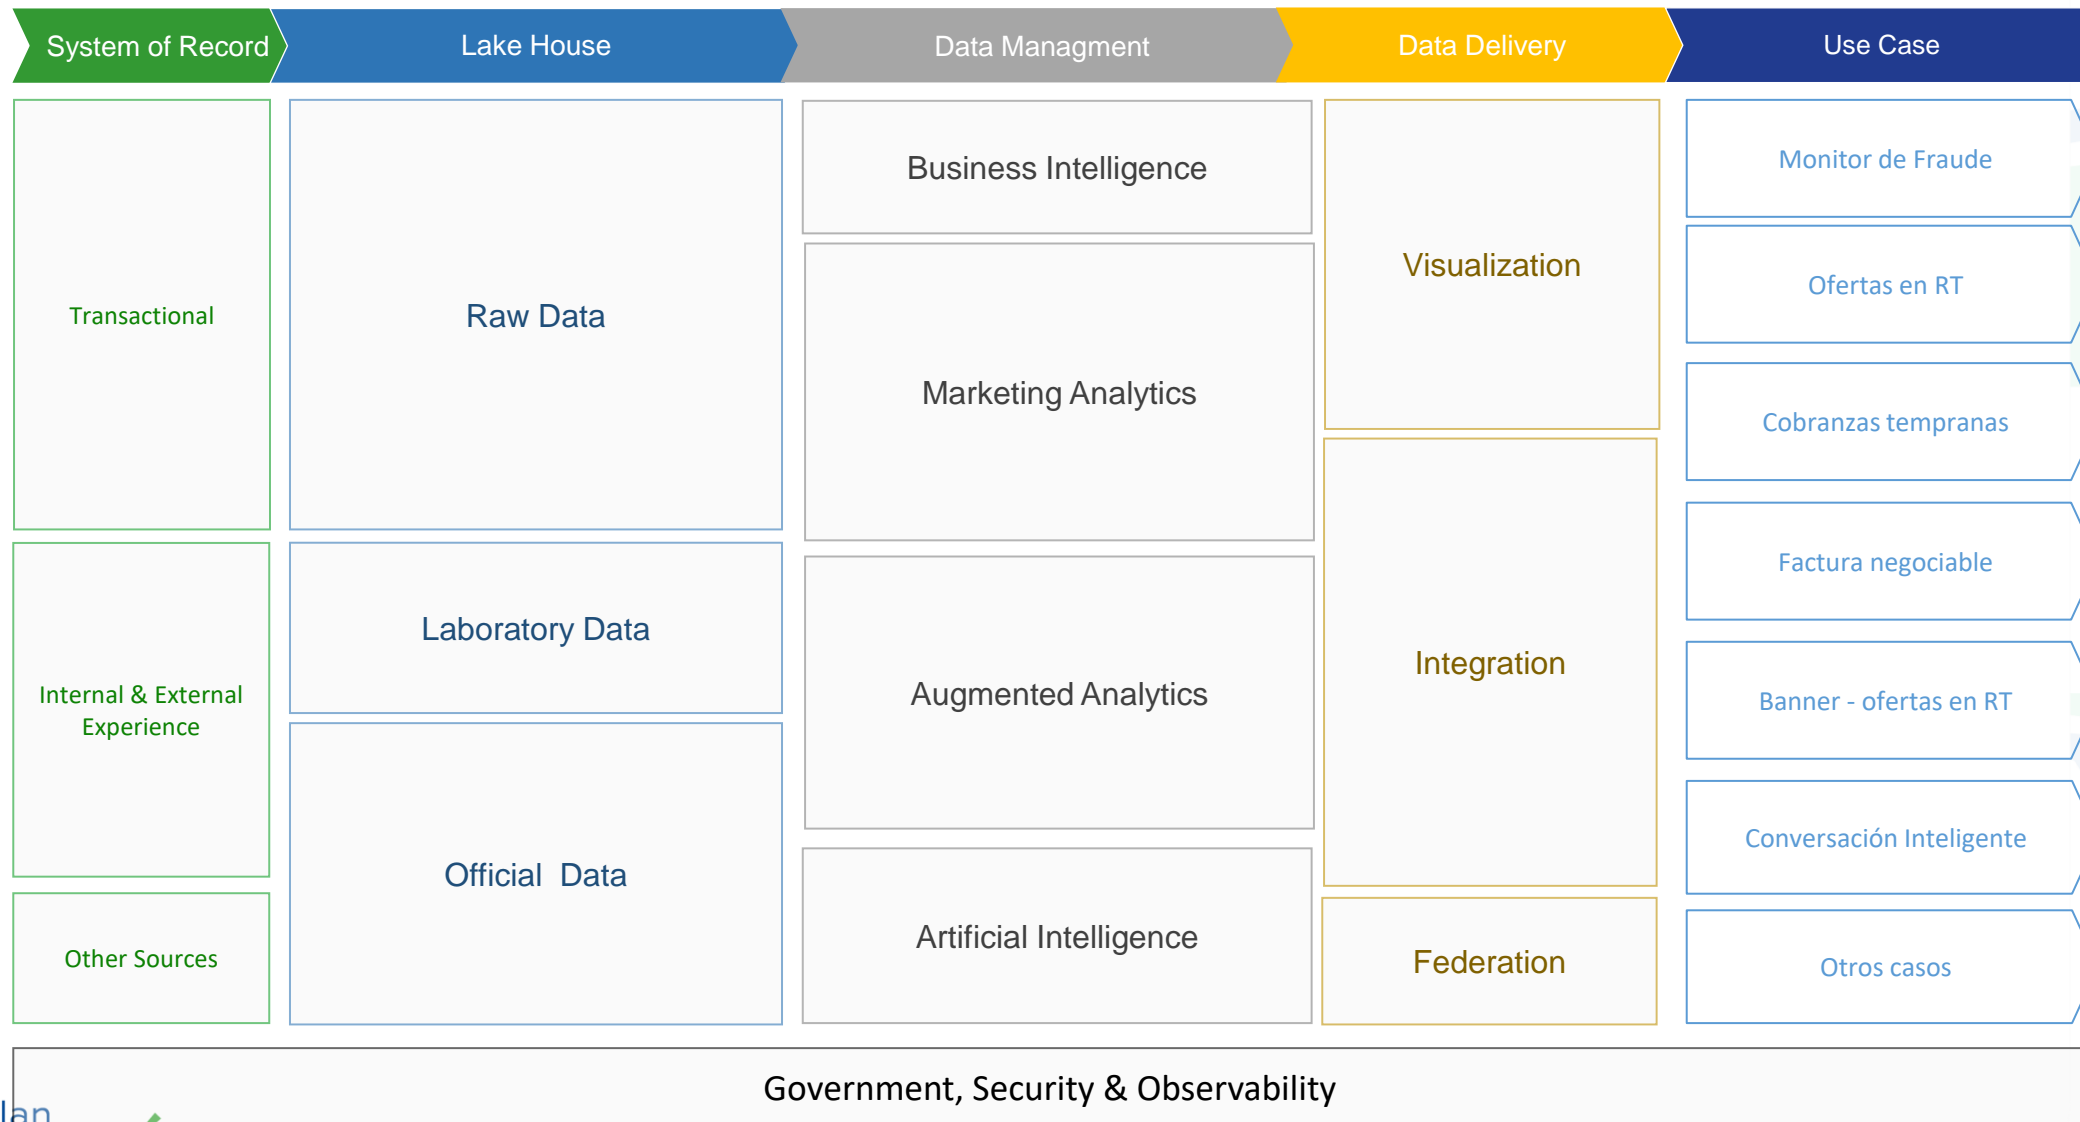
System of Record | Lake House | Data Managment | Data Delivery | Use Case

Transactional

Internal & External Experience

Other Sources

Raw Data

Laboratory Data

Official Data

Business Intelligence

Marketing Analytics

Augmented Analytics

Artificial Intelligence

Visualization

Integration

Federation

Monitor de Fraude

Ofertas en RT

Cobranzas tempranas

Factura negociable

Banner - ofertas en RT

Conversación Inteligente

Otros casos

Government, Security & Observability

lan